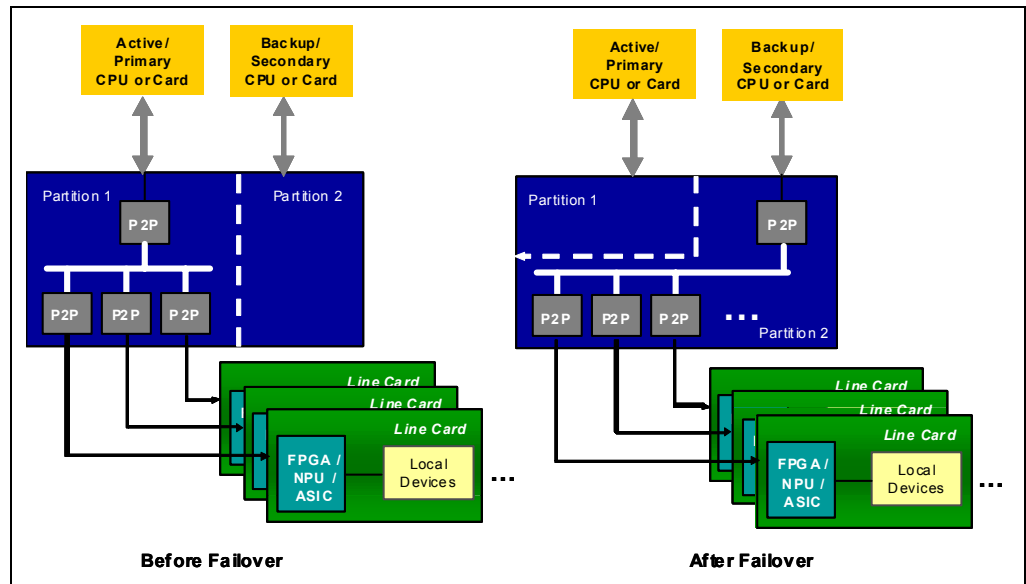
Active/
Primary
CPU or Card

Backup/
Secondary
CPU or Card

Partition 1

Partition 2

P2P

P2P

P2P

P2P

Line Card

Line Card

Line Card

FPGA /
NPU /
ASIC

Local
Devices

...

Before Failover

Active/
Primary
CPU or Card

Backup/
Secondary
CPU or Card

Partition 1

P2P

P2P

P2P

P2P

...

Partition 2

Line Card

Line Card

Line Card

FPGA /
NPU /
ASIC

Local
Devices

...

After Failover